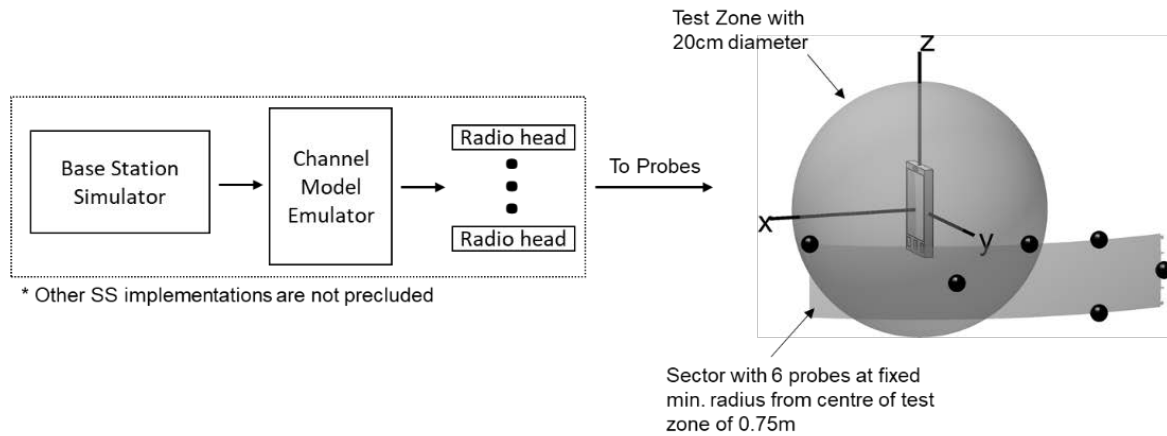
Test Zone with 20cm diameter

Base Station Simulator

Channel Model Emulator

Radio head

Radio head

To Probes

z

x

y

* Other SS implementations are not precluded

Sector with 6 probes at fixed min. radius from centre of test zone of 0.75m